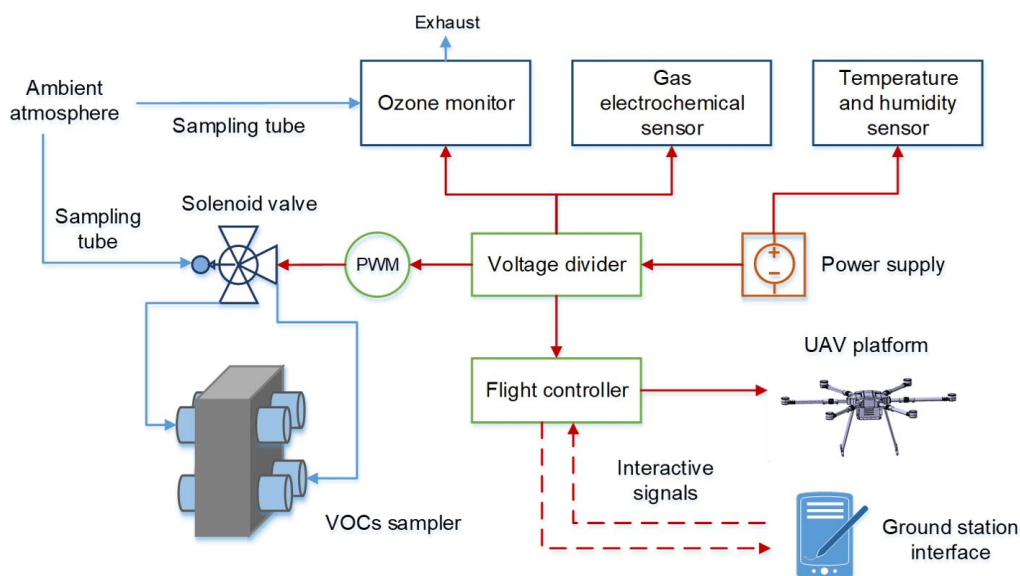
Exhaust

Ambient atmosphere

Sampling tube

Ozone monitor

Gas electrochemical sensor

Temperature and humidity sensor

Sampling tube

Solenoid valve

PWM

Voltage divider

Power supply

UAV platform

Flight controller

Interactive signals

VOCs sampler

Ground station interface